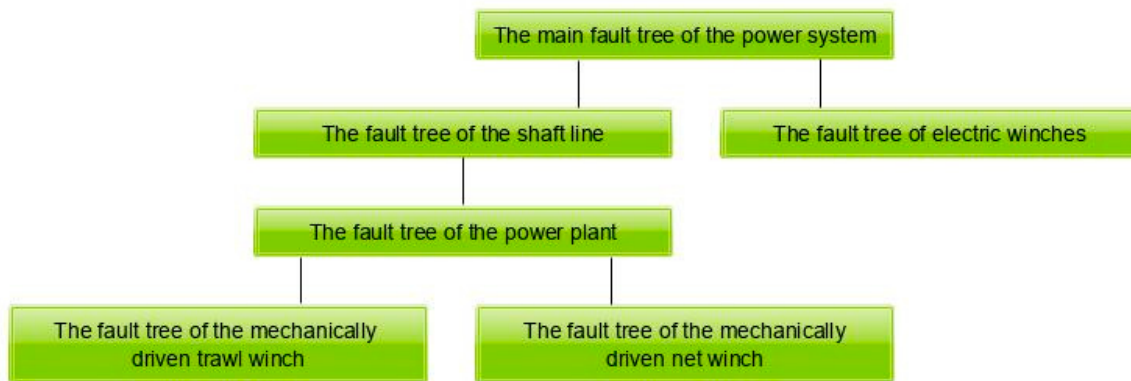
The main fault tree of the power system

The fault tree of the shaft line

The fault tree of electric winches

The fault tree of the power plant

The fault tree of the mechanically driven trawl winch

The fault tree of the mechanically driven net winch